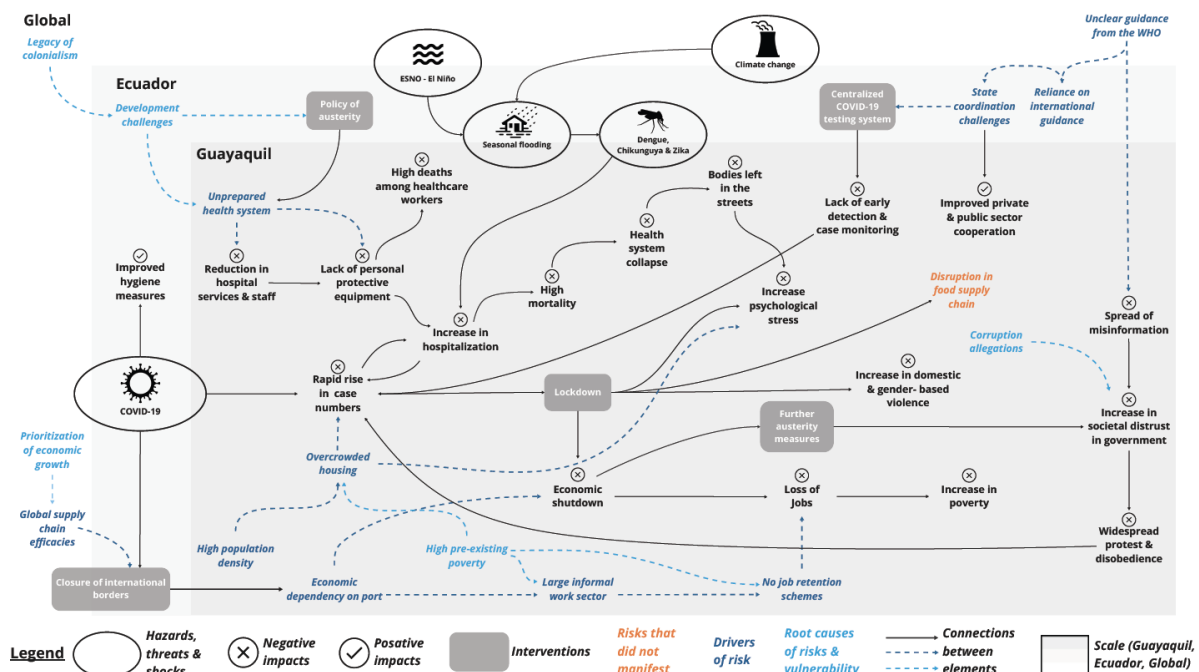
Global

Legacy of colonialism

Ecuador

Development challenges

Policy of austerity

ESNO - El Niño

Seasonal flooding

Climate change

Dengue, Chikunguya & Zika

Unclear guidance from the WHO

State coordination challenges

Reliance on international guidance

Centralized COVID-19 testing system

Guayaquil

High deaths among healthcare workers

Unprepared health system

Reduction in hospital services & staff

Lack of personal protective equipment

Bodies left in the streets

Health system collapse

High mortality

Lack of early detection & case monitoring

Improved private & public sector cooperation

Improved hygiene measures

Increase in hospitalization

Increase psychological stress

Disruption in food supply chain

Spread of misinformation

Corruption allegations

COVID-19

Rapid rise in case numbers

Lockdown

Increase in domestic & gender- based violence

Increase in societal distrust in government

Prioritization of economic growth

Overcrowded housing

Further austerity measures

Economic shutdown

Loss of Jobs

Increase in poverty

Global supply chain efficacies

High population density

High pre-existing poverty

Widespread protest & disobedience

Closure of international borders

Economic dependency on port

Large informal work sector

No job retention schemes

Legend

Hazards, threats & shocks

Negative impacts

Posative impacts

Interventions

Risks that did not manifest

Drivers of risk

Root causes of risks & vulnerability

Connections between elements

Scale (Guayaquil, Ecuador, Global)